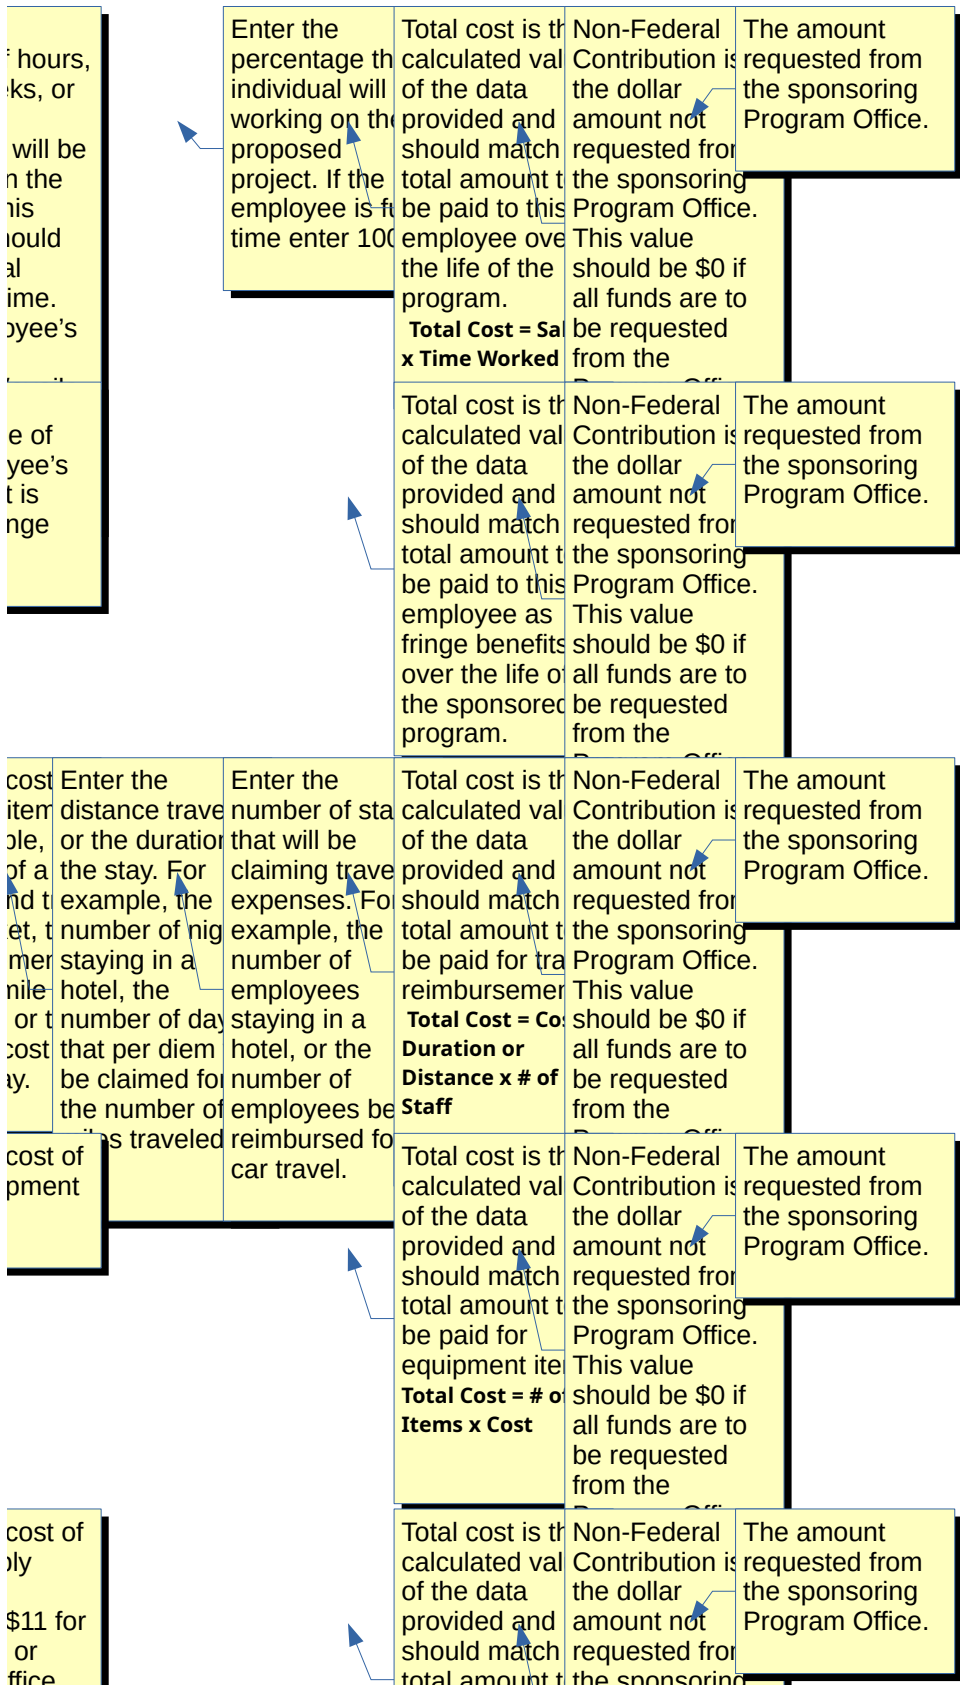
f hours, eks, or

will be n the his hould al ime. oyee's

Enter the percentage th individual will working on th proposed project. If the employee is fu time enter 100

Total cost is th calculated val of the data provided and should match total amount t be paid to this employee ove the life of the program.
Total Cost = Sal x Time Worked

Non-Federal Contribution is the dollar amount not requested fro the sponsoring Program Office. This value should be $0 if all funds are to be requested from the

The amount requested from the sponsoring Program Office.

e of yee's t is nge

Total cost is th calculated val of the data provided and should match total amount t be paid to this employee as fringe benefits over the life of the sponsored program.

Non-Federal Contribution is the dollar amount not requested fro the sponsoring Program Office. This value should be $0 if all funds are to be requested from the

The amount requested from the sponsoring Program Office.

cost item ble, of a nd t et, t mer nile or t cost ay.

Enter the distance trave or the duration the stay. For example, the number of nig staying in a hotel, the number of day that per diem be claimed fo the number of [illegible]s traveled

Enter the number of sta that will be claiming trave expenses. Fo example, the number of employees staying in a hotel, or the number of employees be reimbursed fo car travel.

Total cost is th calculated val of the data provided and should match total amount t be paid for tra reimbursemen
Total Cost = Co Duration or Distance x # of Staff

Non-Federal Contribution is the dollar amount not requested fro the sponsoring Program Office. This value should be $0 if all funds are to be requested from the

The amount requested from the sponsoring Program Office.

cost of pment

Total cost is th calculated val of the data provided and should match total amount t be paid for equipment ite
Total Cost = # o Items x Cost

Non-Federal Contribution is the dollar amount not requested fro the sponsoring Program Office. This value should be $0 if all funds are to be requested from the

The amount requested from the sponsoring Program Office.

cost of ply $11 for or ffice

Total cost is th calculated val of the data provided and should match total amount t

Non-Federal Contribution is the dollar amount not requested fro the sponsoring

The amount requested from the sponsoring Program Office.